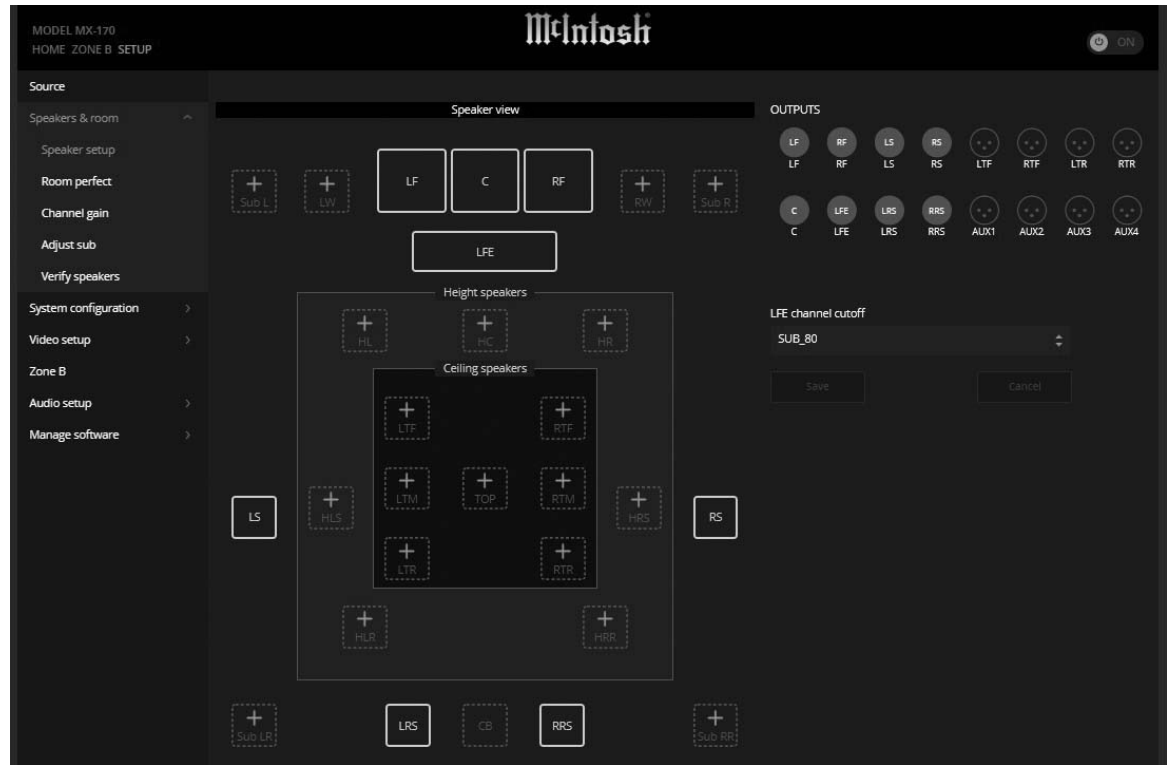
MODEL MX-170
HOME ZONE B SETUP

McIntosh

ON

Source
Speakers & room
Speaker setup
Room perfect
Channel gain
Adjust sub
Verify speakers
System configuration
Video setup
Zone B
Audio setup
Manage software

Speaker view

Sub L
LW
LF
C
RF
RW
Sub R
LFE

Height speakers
HL
HC
HR

Ceiling speakers
LTF
RTF
LTM
TOP
RTM
LTR
RTR

LS
HLS
HRS
RS
HLR
HRR

Sub LR
LRS
CB
RRS
Sub RR

OUTPUTS

| LF | RF | LS | RS | | | | |
|---|---|---|---|---|---|---|---|
| LF | RF | LS | RS | LTF | RTF | LTR | RTR |
| C | LFE | LRS | RRS | | | | |
| C | LFE | LRS | RRS | AUX1 | AUX2 | AUX3 | AUX4 |

LFE channel cutoff
SUB_80

Save
Cancel